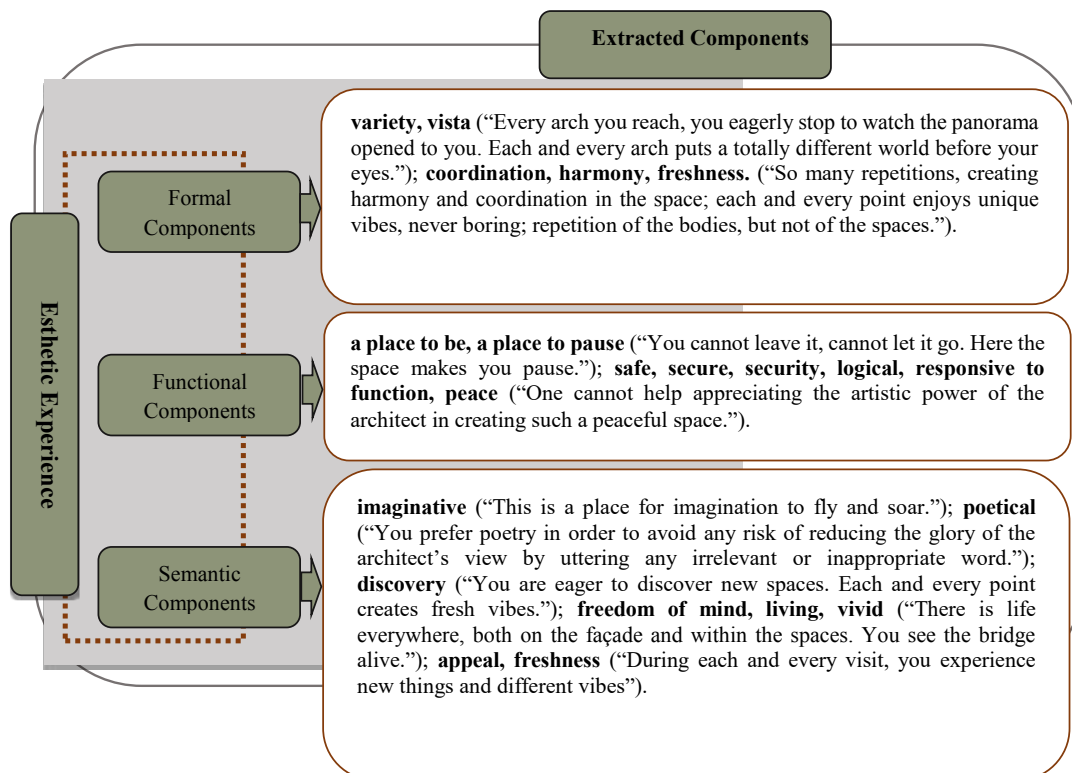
Extracted Components

Esthetic Experience

Formal Components

variety, vista ("Every arch you reach, you eagerly stop to watch the panorama opened to you. Each and every arch puts a totally different world before your eyes."); coordination, harmony, freshness. ("So many repetitions, creating harmony and coordination in the space; each and every point enjoys unique vibes, never boring; repetition of the bodies, but not of the spaces.").

Functional Components

a place to be, a place to pause ("You cannot leave it, cannot let it go. Here the space makes you pause."); safe, secure, security, logical, responsive to function, peace ("One cannot help appreciating the artistic power of the architect in creating such a peaceful space.").

Semantic Components

imaginative ("This is a place for imagination to fly and soar."); poetical ("You prefer poetry in order to avoid any risk of reducing the glory of the architect's view by uttering any irrelevant or inappropriate word."); discovery ("You are eager to discover new spaces. Each and every point creates fresh vibes."); freedom of mind, living, vivid ("There is life everywhere, both on the façade and within the spaces. You see the bridge alive."); appeal, freshness ("During each and every visit, you experience new things and different vibes").